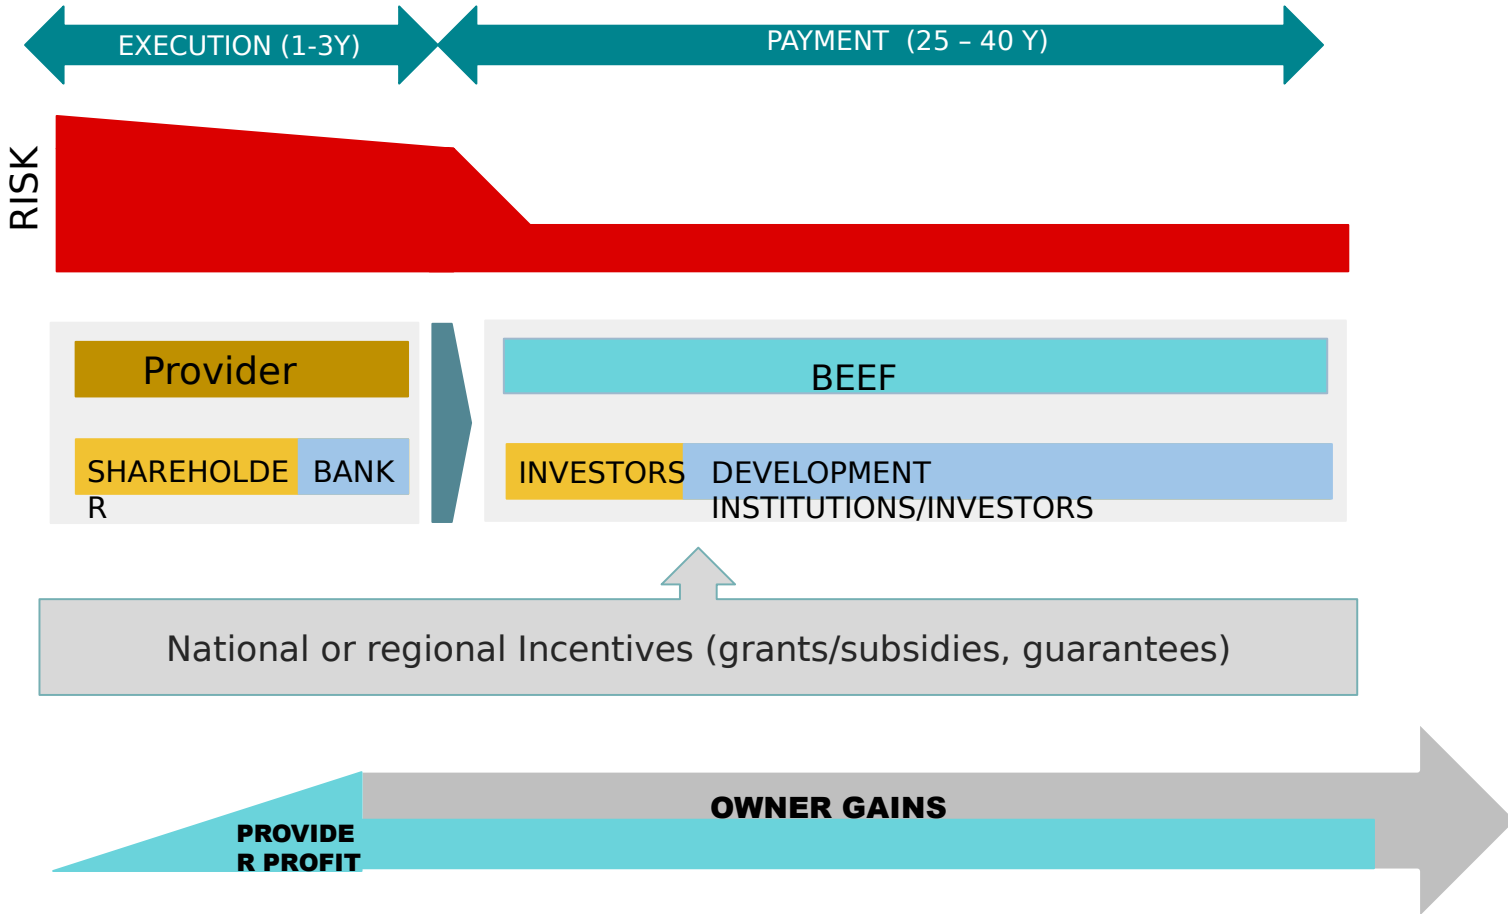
EXECUTION (1-3Y)

PAYMENT (25 – 40 Y)

RISK

Provider

SHAREHOLDER BANK

BEEF

INVESTORS DEVELOPMENT INSTITUTIONS/INVESTORS

National or regional Incentives (grants/subsidies, guarantees)

OWNER GAINS

PROVIDER PROFIT